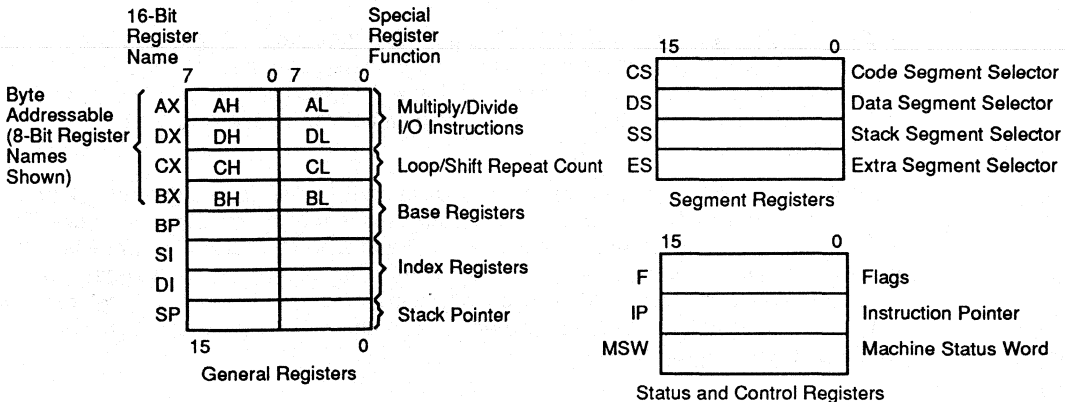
16-Bit Register Name

Special Register Function

7 0 7 0

Byte Addressable (8-Bit Register Names Shown)

AX AH AL
DX DH DL
CX CH CL
BX BH BL
BP
SI
DI
SP

Multiply/Divide
I/O Instructions
Loop/Shift Repeat Count
Base Registers
Index Registers
Stack Pointer

15 0

General Registers

15 0

CS Code Segment Selector
DS Data Segment Selector
SS Stack Segment Selector
ES Extra Segment Selector

Segment Registers

15 0

F Flags
IP Instruction Pointer
MSW Machine Status Word

Status and Control Registers